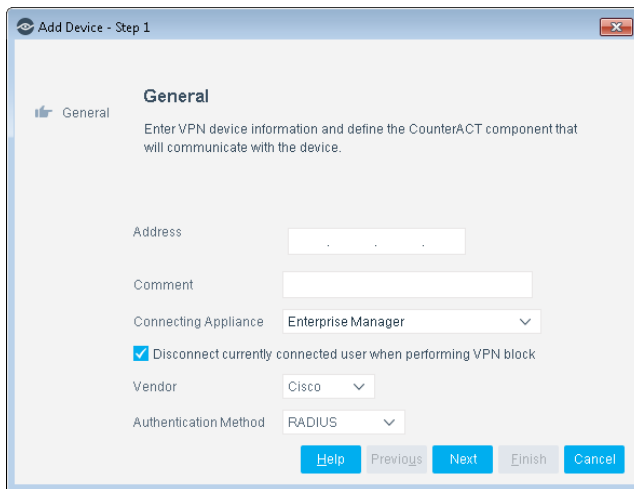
Add Device - Step 1

General

General

Enter VPN device information and define the CounterACT component that will communicate with the device.

Address . . .

Comment

Connecting Appliance Enterprise Manager

Disconnect currently connected user when performing VPN block

Vendor Cisco

Authentication Method RADIUS

Help Previous Next Finish Cancel